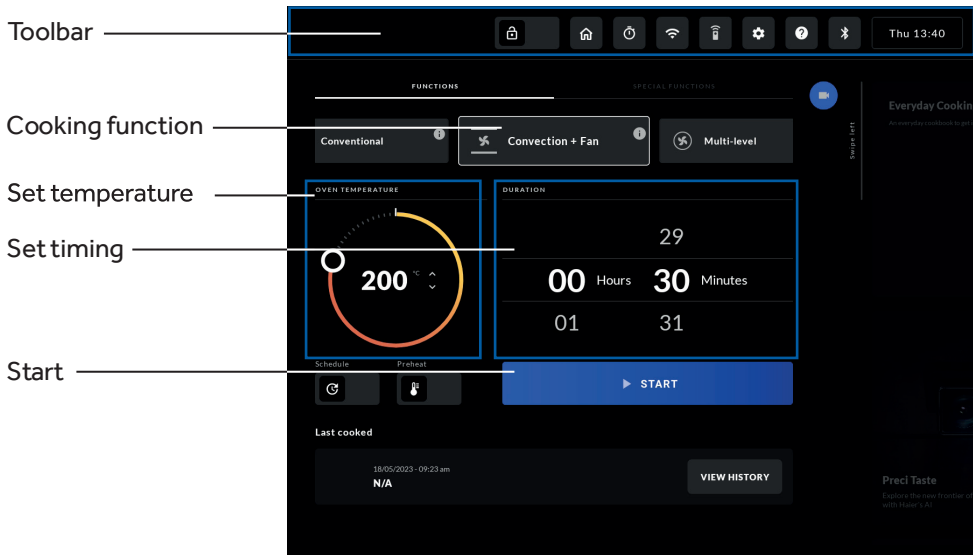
Toolbar

Cooking function

Set temperature

Set timing

Start

Thu 13:40

FUNCTIONS

SPECIAL FUNCTIONS

Conventional

Convection + Fan

Multi-level

Swipe left

Everyday Cookin

An everyday cookbook to get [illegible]

OVEN TEMPERATURE

200 °C

DURATION

29

00 Hours 30 Minutes

01 31

Schedule

Preheat

START

Last cooked

18/05/2023 - 09:23 am

N/A

VIEW HISTORY

Preci Taste

Explore the new frontier of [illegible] with Haier's AI